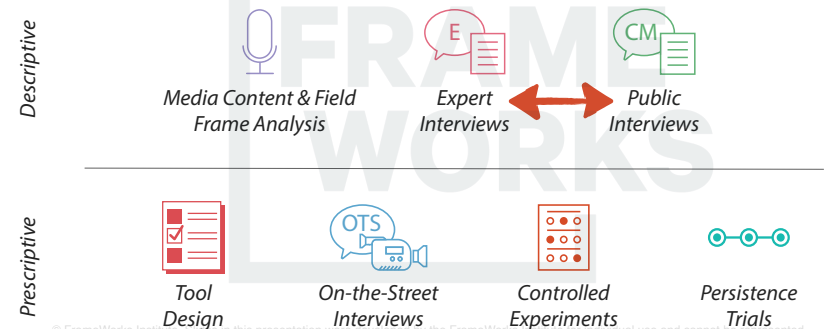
Descriptive

E

CM

Media Content & Field Frame Analysis

Expert Interviews

Public Interviews

FRAME WORKS

Prescriptive

OTS

Tool Design

On-the-Street Interviews

Controlled Experiments

Persistence Trials

© FrameWorks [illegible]